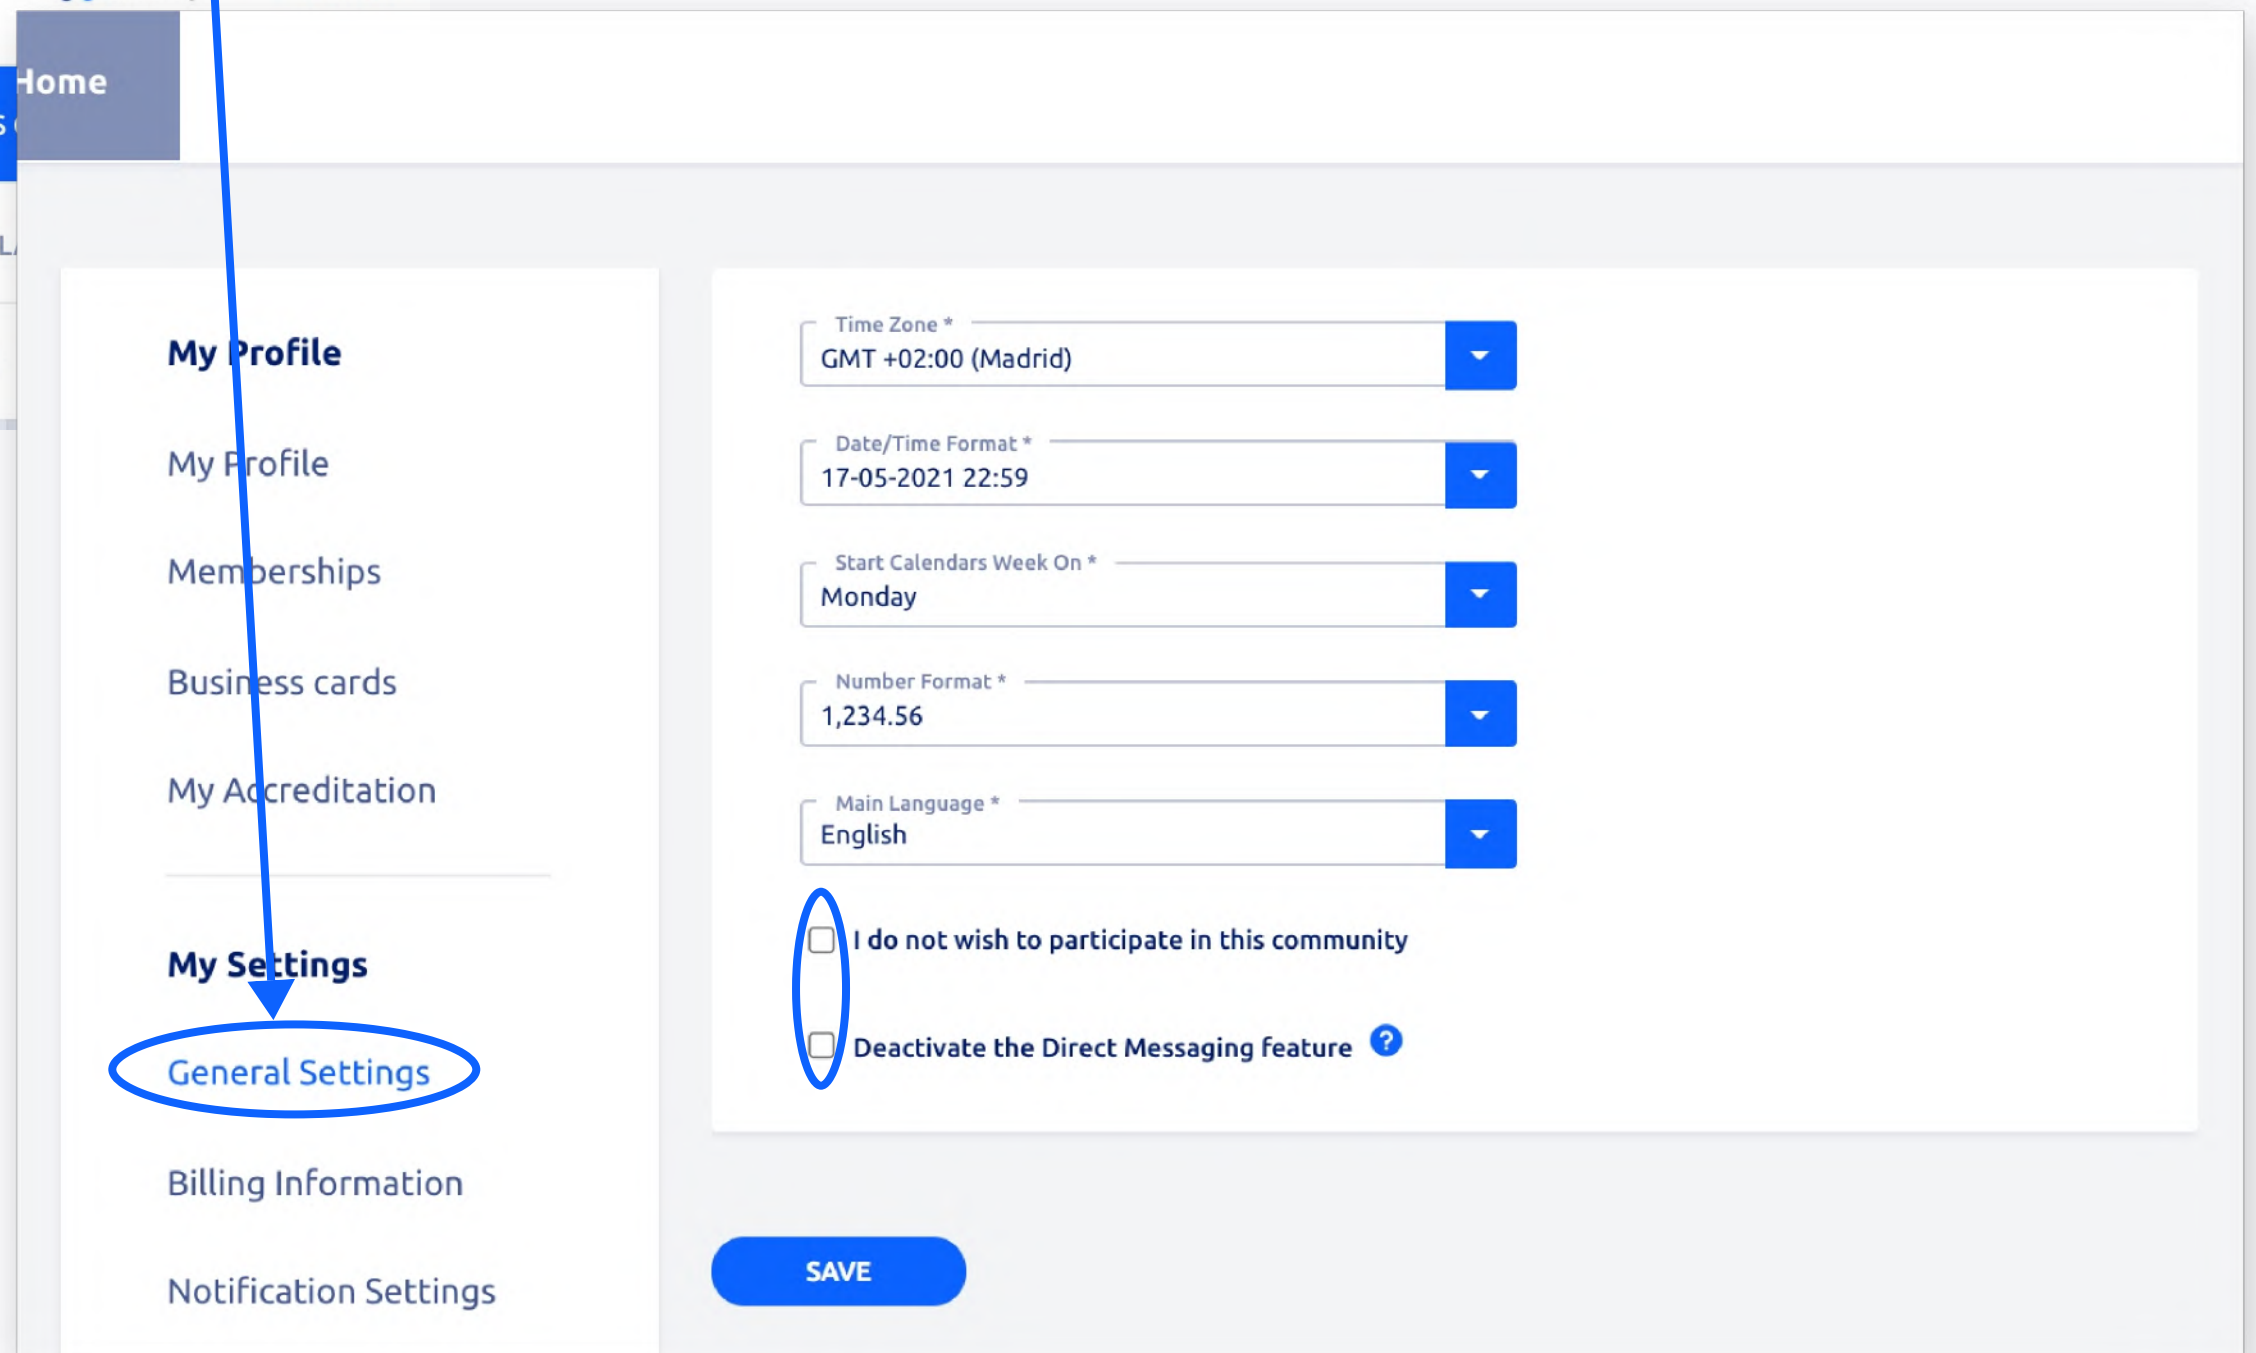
Home

My Profile

My Profile

Memberships

Business cards

My Accreditation

My Settings

General Settings

Billing Information

Notification Settings

Time Zone *
GMT +02:00 (Madrid)

Date/Time Format *
17-05-2021 22:59

Start Calendars Week On *
Monday

Number Format *
1,234.56

Main Language *
English

I do not wish to participate in this community

Deactivate the Direct Messaging feature ?

SAVE